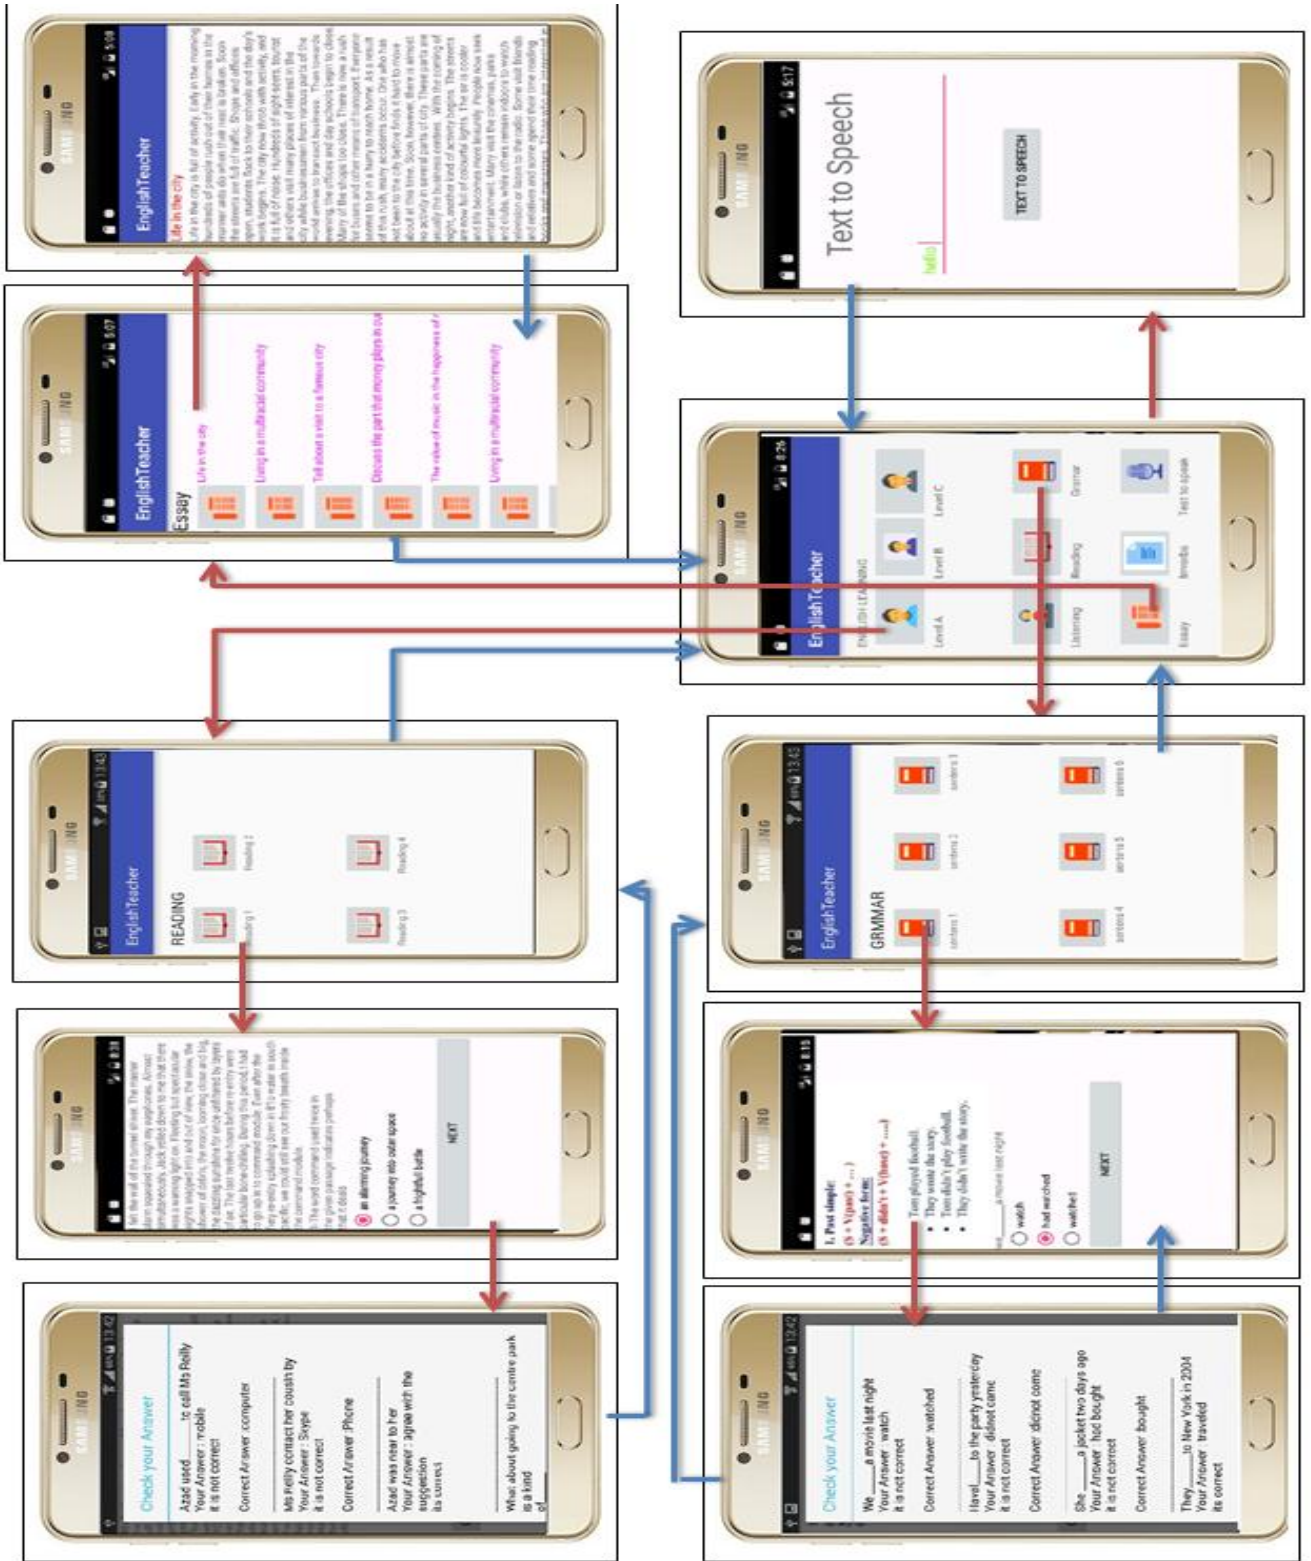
EnglishTeacher

Life in the city

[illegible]

EnglishTeacher

Essay

Life in the city

Living in a multiracial community

Tell about a visit to a famous city

Discuss the part that money plays in our

The value of music in the happiness of

Living in a multiracial community

Text to Speech

hello

TEXT TO SPEECH

EnglishTeacher

ENGLISH LEARNING

Level A

Level B

Level C

Listening

Reading

Grammar

Essay

Idioms

Text to speak

EnglishTeacher

READING

Reading 1

Reading 2

Reading 3

Reading 4

EnglishTeacher

GRMMAR

sentens 1

sentens 2

sentens 3

sentens 4

sentens 5

sentens 6

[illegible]

an alarming journey

a journey into outer space

a frightful battle

NEXT

1. Past simple:

$(S + V(past) + ...)$

Negative form:

$(S + didn't + V(base) + ....)$

Tom played football.

They wrote the story.

Tom didn't play football.

They didn't write the story.

We ___ a movie last night

watch

had watched

watched

NEXT

Check your Answer

Azad used ___ to call Ms Reilly

Your Answer : mobile

it is not correct

Correct Answer :computer

Ms Reilly contact her cousin by

Your Answer : Skype

it is not correct

Correct Answer :Phone

Azad was near to her

Your Answer : agree with the suggestion

its correct

What about going to the centre park is a kind of

Check your Answer

We ___ a movie last night

Your Answer : watch

it is not correct

Correct Answer :watched

I have ___ to the party yesterday

Your Answer : didnot came

it is not correct

Correct Answer :didnot come

She ___ a jacket two days ago

Your Answer : had bought

it is not correct

Correct Answer :bought

They ___ to New York in 2004

Your Answer : traveled

its correct